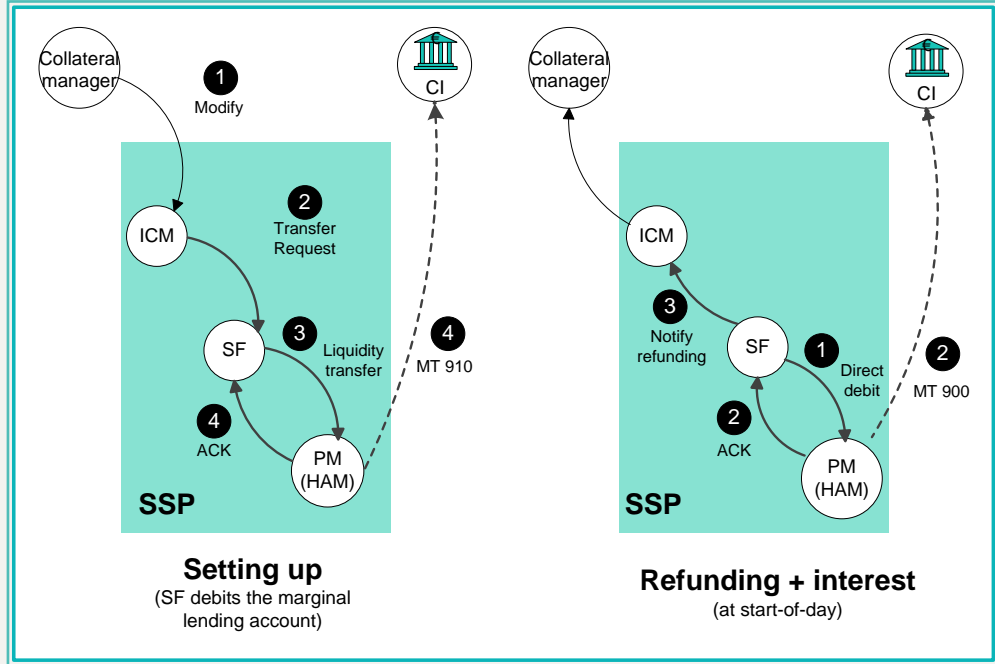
Collateral manager

1
Modify

CI

ICM

2
Transfer Request

SF

3
Liquidity transfer

4
MT 910

4
ACK

PM (HAM)

SSP

Setting up
(SF debits the marginal lending account)

Collateral manager

CI

ICM

3
Notify refunding

SF

1
Direct debit

2
MT 900

2
ACK

PM (HAM)

SSP

Refunding + interest
(at start-of-day)